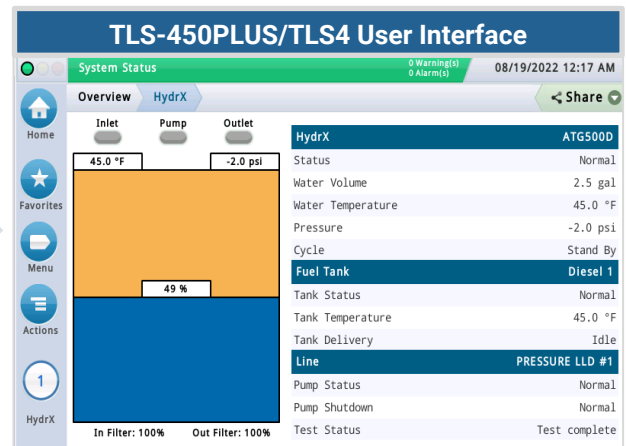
TLS-450PLUS/TLS4 User Interface

System Status

0 Warning(s)
0 Alarm(s)

08/19/2022 12:17 AM

Home

Favorites

Menu

Actions

1

HydrX

Overview HydrX

Share

Inlet Pump Outlet

45.0 °F

-2.0 psi

49 %

In Filter: 100% Out Filter: 100%

| HydrX | ATG500D |
|---|---|
| Status | Normal |
| Water Volume | 2.5 gal |
| Water Temperature | 45.0 °F |
| Pressure | -2.0 psi |
| Cycle | Stand By |
| Fuel Tank | Diesel 1 |
| Tank Status | Normal |
| Tank Temperature | 45.0 °F |
| Tank Delivery | Idle |
| Line | PRESSURE LLD #1 |
| Pump Status | Normal |
| Pump Shutdown | Normal |
| Test Status | Test complete |